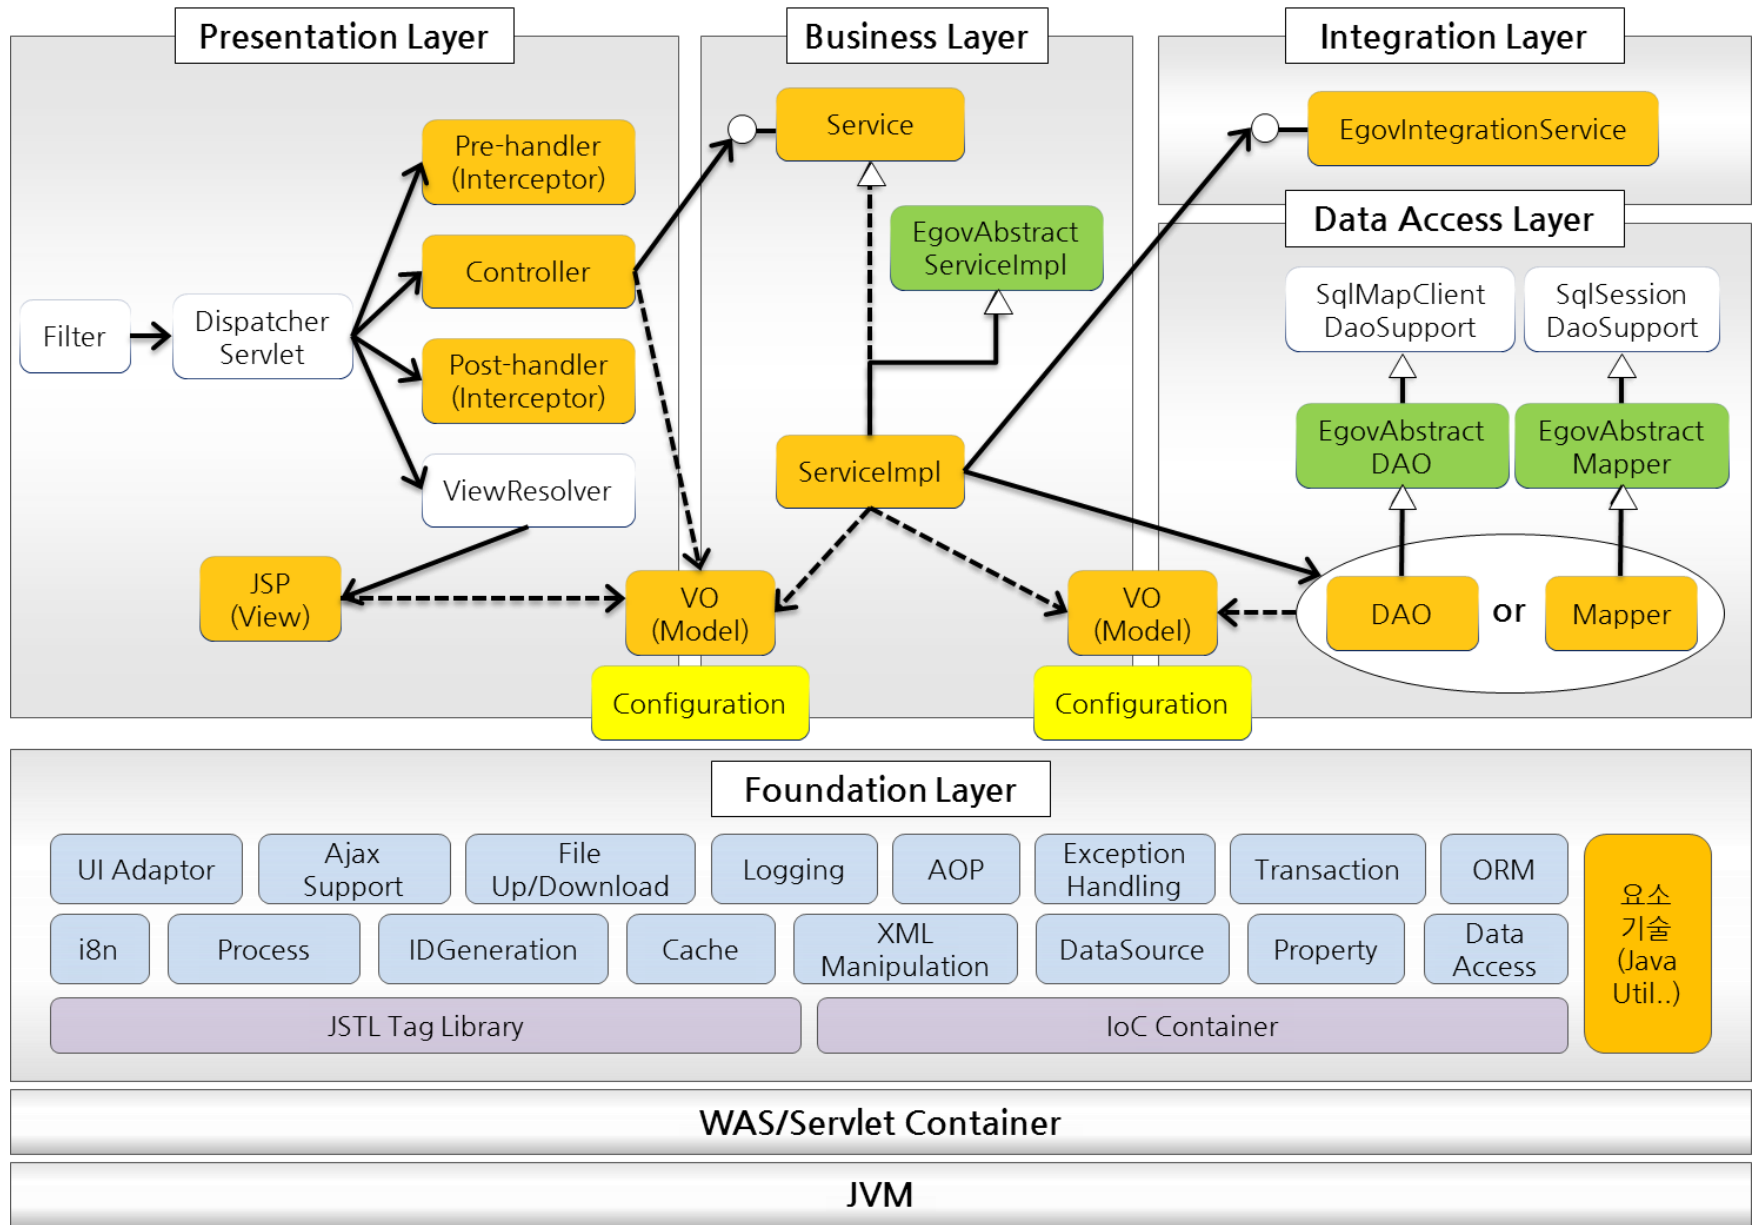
Presentation Layer

Business Layer

Integration Layer

Filter

Dispatcher Servlet

Pre-handler (Interceptor)

Controller

Post-handler (Interceptor)

ViewResolver

JSP (View)

VO (Model)

Configuration

Service

EgovAbstract ServiceImpl

ServiceImpl

VO (Model)

Configuration

EgovIntegrationService

Data Access Layer

SqlMapClient DaoSupport

SqlSession DaoSupport

EgovAbstract DAO

EgovAbstract Mapper

DAO

or

Mapper

Foundation Layer

UI Adaptor

Ajax Support

File Up/Download

Logging

AOP

Exception Handling

Transaction

ORM

i8n

Process

IDGeneration

Cache

XML Manipulation

DataSource

Property

Data Access

JSTL Tag Library

IoC Container

요소 기술 (Java Util..)

WAS/Servlet Container

JVM